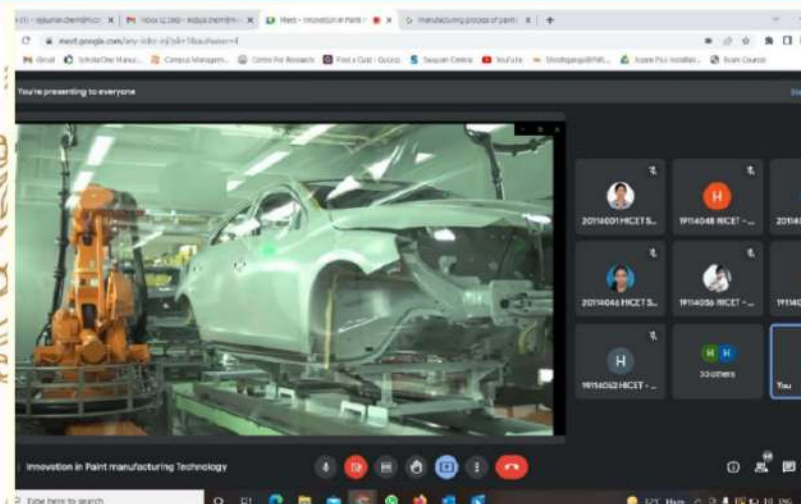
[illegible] | Inbox (2,560) - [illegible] | Meet - Innovation in Paint | manufacturing process of paint

meet.google.com/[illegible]

Gmail | ScholarOne Manu... | Campus Managem... | Centre for Research | Find a Quiz - Quizizz | Saquon Centre | YouTube | Shodhganga@INFL... | Aspen Plus Installat... | Team Course

You're presenting to everyone

20114001 HICET S...

H
19114048 HICET - ...

2011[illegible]

20114046 HICET S...

19114056 HICET - ...

1911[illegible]

H
19114052 HICET - ...

H H
33 others

You

Innovation in Paint manufacturing Technology

Type here to search